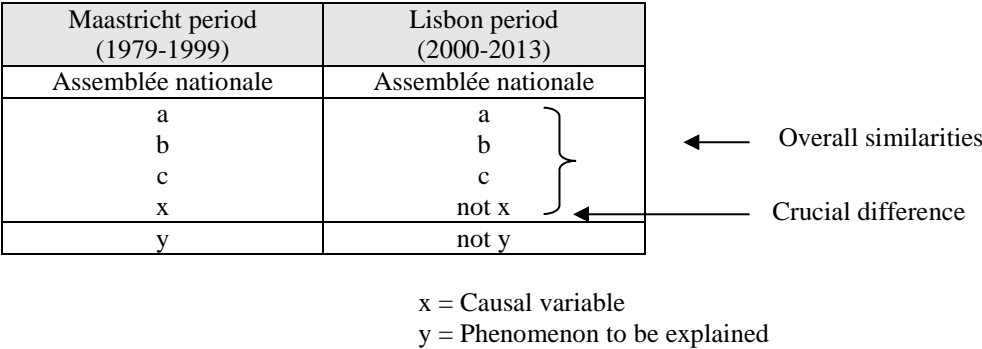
| Maastricht period (1979-1999) | Lisbon period (2000-2013) |
|---|---|
| Assemblée nationale | Assemblée nationale |
| a<br>b<br>c<br>x | a<br>b<br>c<br>not x |
| y | not y |

Overall similarities

Crucial difference

x = Causal variable
y = Phenomenon to be explained